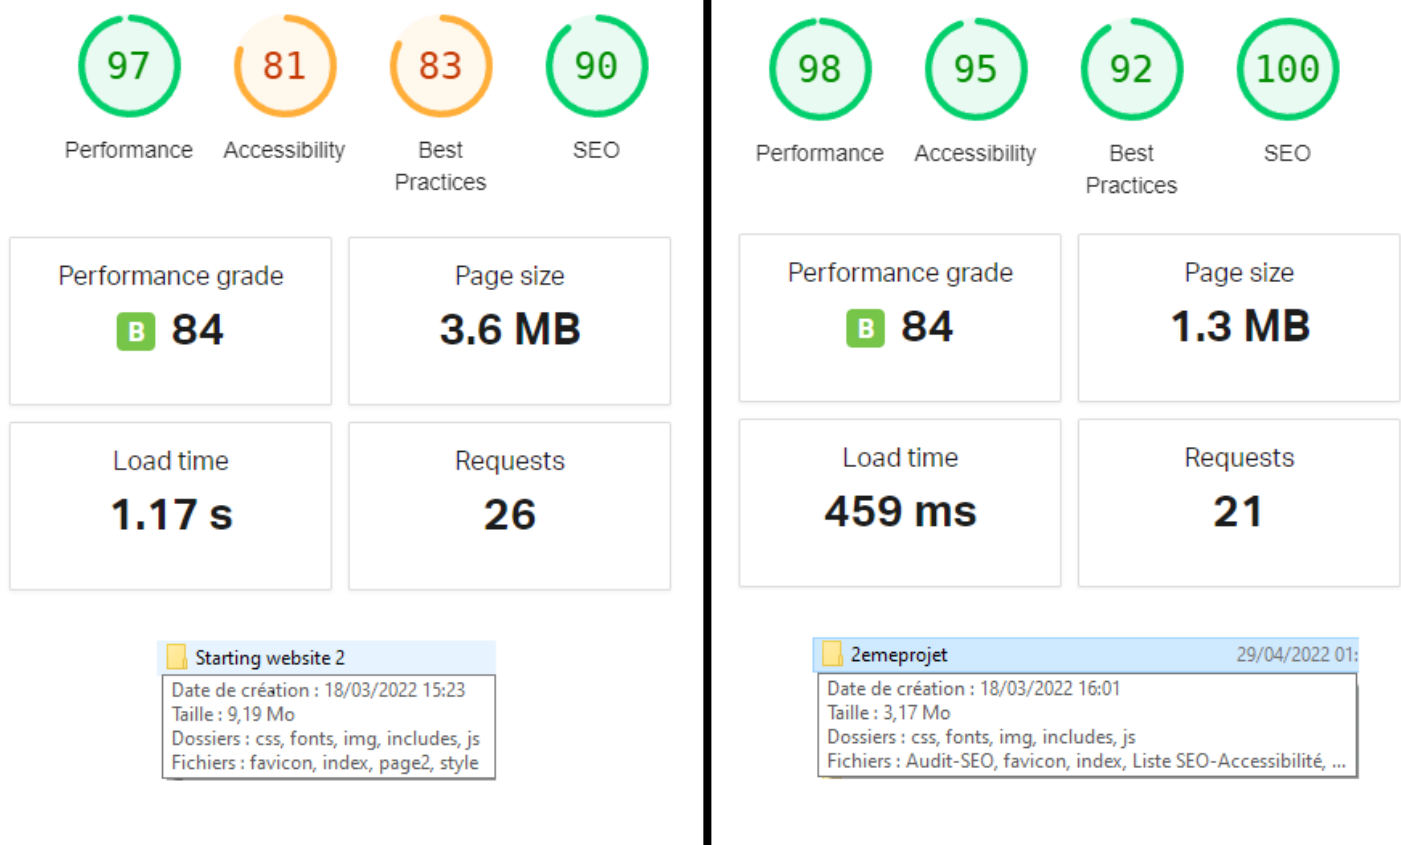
97
Performance

81
Accessibility

83
Best Practices

90
SEO

Performance grade
B 84

Page size
3.6 MB

Load time
1.17 s

Requests
26

Starting website 2
Date de création : 18/03/2022 15:23
Taille : 9,19 Mo
Dossiers : css, fonts, img, includes, js
Fichiers : favicon, index, page2, style

98
Performance

95
Accessibility

92
Best Practices

100
SEO

Performance grade
B 84

Page size
1.3 MB

Load time
459 ms

Requests
21

2emeprojet 29/04/2022 01:
Date de création : 18/03/2022 16:01
Taille : 3,17 Mo
Dossiers : css, fonts, img, includes, js
Fichiers : Audit-SEO, favicon, index, Liste SEO-Accessibilité, ...